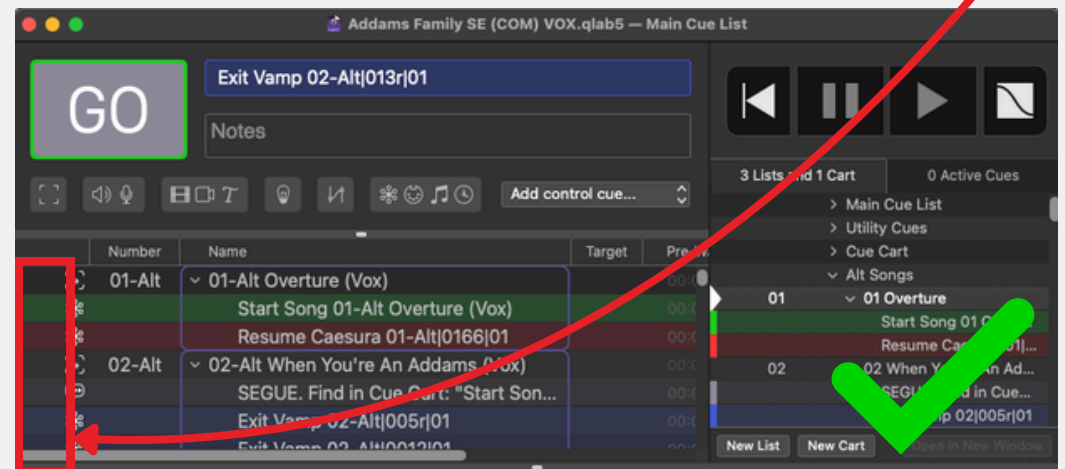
Addams Family SE (COM) VOX.qlab5 — Main Cue List

GO

Exit Vamp 02-Alt|013r|01

Notes

Add control cue...

| Number | Name | Target | Pre-W |
|---|---|---|---|
| 01-Alt | 01-Alt Overture (Vox) | | 00:0 |
| | Start Song 01-Alt Overture (Vox) | | 00:0 |
| | Resume Caesura 01-Alt|0166|01 | | 00:0 |
| 02-Alt | 02-Alt When You're An Addams (Vox) | | 00:0 |
| | SEGUE. Find in Cue Cart: "Start Son... | | 00:0 |
| | Exit Vamp 02-Alt|005r|01 | | 00:0 |
| | Exit Vamp 02-Alt|0013|01 | | |

3 Lists and 1 Cart

0 Active Cues

Main Cue List
Utility Cues
Cue Cart
Alt Songs
01 01 Overture
Start Song 01 O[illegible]
Resume Cae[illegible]01|...
02 02 When Y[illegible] An Ad...
SEGU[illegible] in Cue...
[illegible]p 02|005r|01

New List
New Cart
Open in New Window